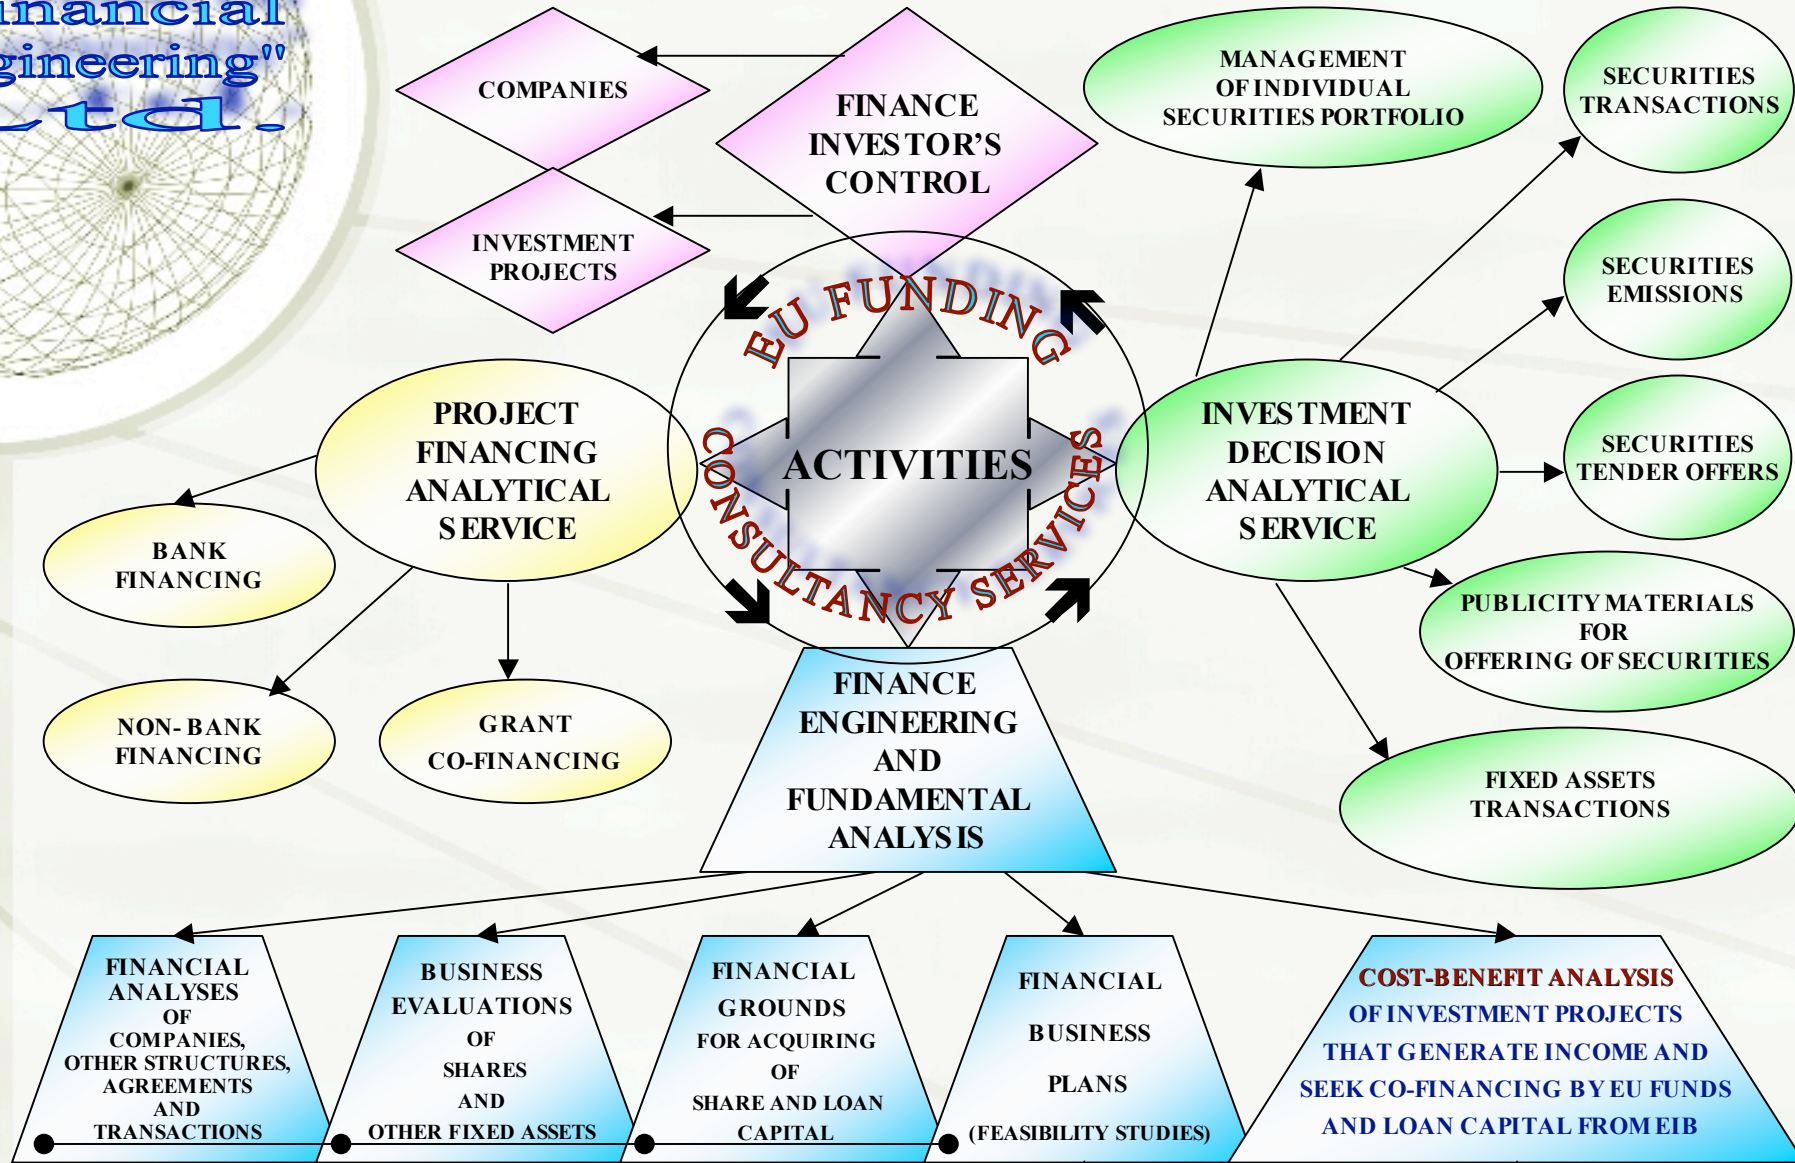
inancial
gineering"
Ltd.

COMPANIES

FINANCE INVESTOR'S CONTROL

INVESTMENT PROJECTS

MANAGEMENT OF INDIVIDUAL SECURITIES PORTFOLIO

SECURITIES TRANSACTIONS

SECURITIES EMISSIONS

EU FUNDING

ACTIVITIES

CONSULTANCY SERVICES

PROJECT FINANCING ANALYTICAL SERVICE

INVESTMENT DECISION ANALYTICAL SERVICE

SECURITIES TENDER OFFERS

BANK FINANCING

PUBLICITY MATERIALS FOR OFFERING OF SECURITIES

NON-BANK FINANCING

GRANT CO-FINANCING

FINANCE ENGINEERING AND FUNDAMENTAL ANALYSIS

FIXED ASSETS TRANSACTIONS

FINANCIAL ANALYSES OF COMPANIES, OTHER STRUCTURES, AGREEMENTS AND TRANSACTIONS

BUSINESS EVALUATIONS OF SHARES AND OTHER FIXED ASSETS

FINANCIAL GROUNDS FOR ACQUIRING OF SHARE AND LOAN CAPITAL

FINANCIAL BUSINESS PLANS (FEASIBILITY STUDIES)

COST-BENEFIT ANALYSIS OF INVESTMENT PROJECTS THAT GENERATE INCOME AND SEEK CO-FINANCING BY EU FUNDS AND LOAN CAPITAL FROM EIB